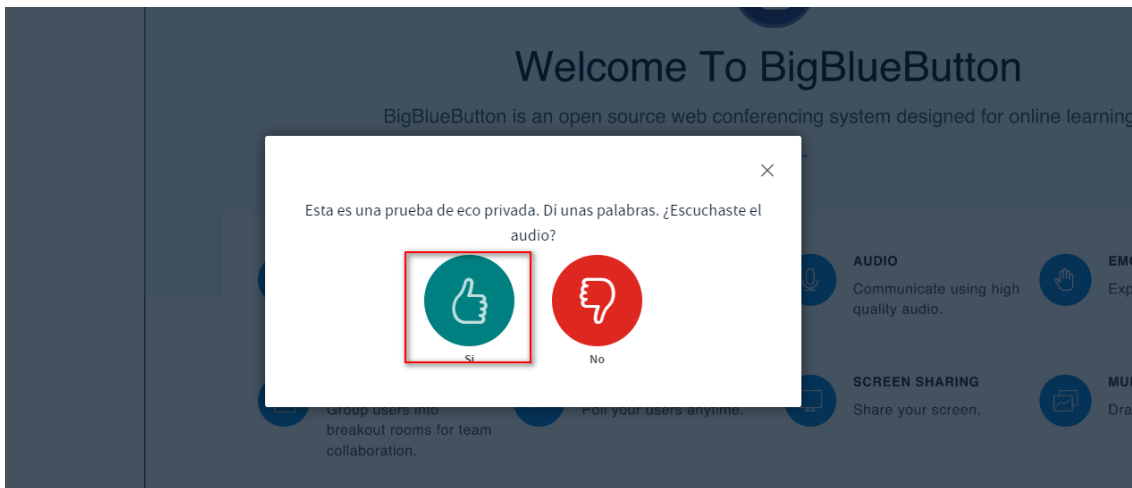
Welcome To BigBlueButton

BigBlueButton is an open source web conferencing system designed for online learning

Esta es una prueba de eco privada. Dí unas palabras. ¿Escuchaste el audio?

Si

No

AUDIO

Communicate using high quality audio.

EM

Exp

SCREEN SHARING

Share your screen.

MU

Dra

Group users into breakout rooms for team collaboration.

Poll your users anytime.